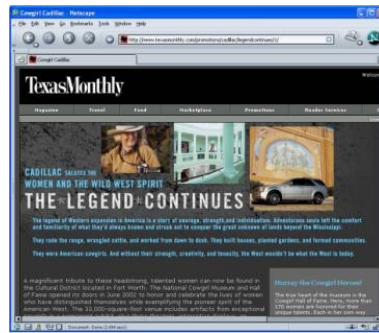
Cowgirl Cadillac - Netscape

File Edit View Go Bookmarks Tools Window Help

http://www.texasmonthly.com/promotions/cadillac/legendcontinues/

Cowgirl Cadillac

TexasMonthly

Welcom

Magazine Travel Food Marketplace Promotions Reader Services

CADILLAC SALUTES THE WOMEN AND THE WILD WEST SPIRIT

THE LEGEND CONTINUES

The legend of Western expansion in America is a story of courage, strength and individualism. Adventurous souls left the comfort and familiarity of what they'd always known and struck out to conquer the great unknown of lands beyond the Mississippi.

They rode the range, wrangled cattle, and worked from dawn to dusk. They built houses, planted gardens, and formed communities.

They were American cowgirls. And without their strength, creativity, and tenacity, the West wouldn't be what the West is today.

A magnificent tribute to these headstrong, talented women can now be found in the Cultural District located in Fort Worth. The National Cowgirl Museum and Hall of Fame opened its doors in June 2002 to honor and celebrate the lives of women who have distinguished themselves while exemplifying the pioneer spirit of the American West. The 33,000-square-foot venue includes artifacts from exceptional

Hurray the Cowgirl Heroes!

The true heart of the museum is the Cowgirl Hall of Fame. Here, more than 170 women are honored for their unique talents. Each in her own way

Document: Done (2.484 secs)